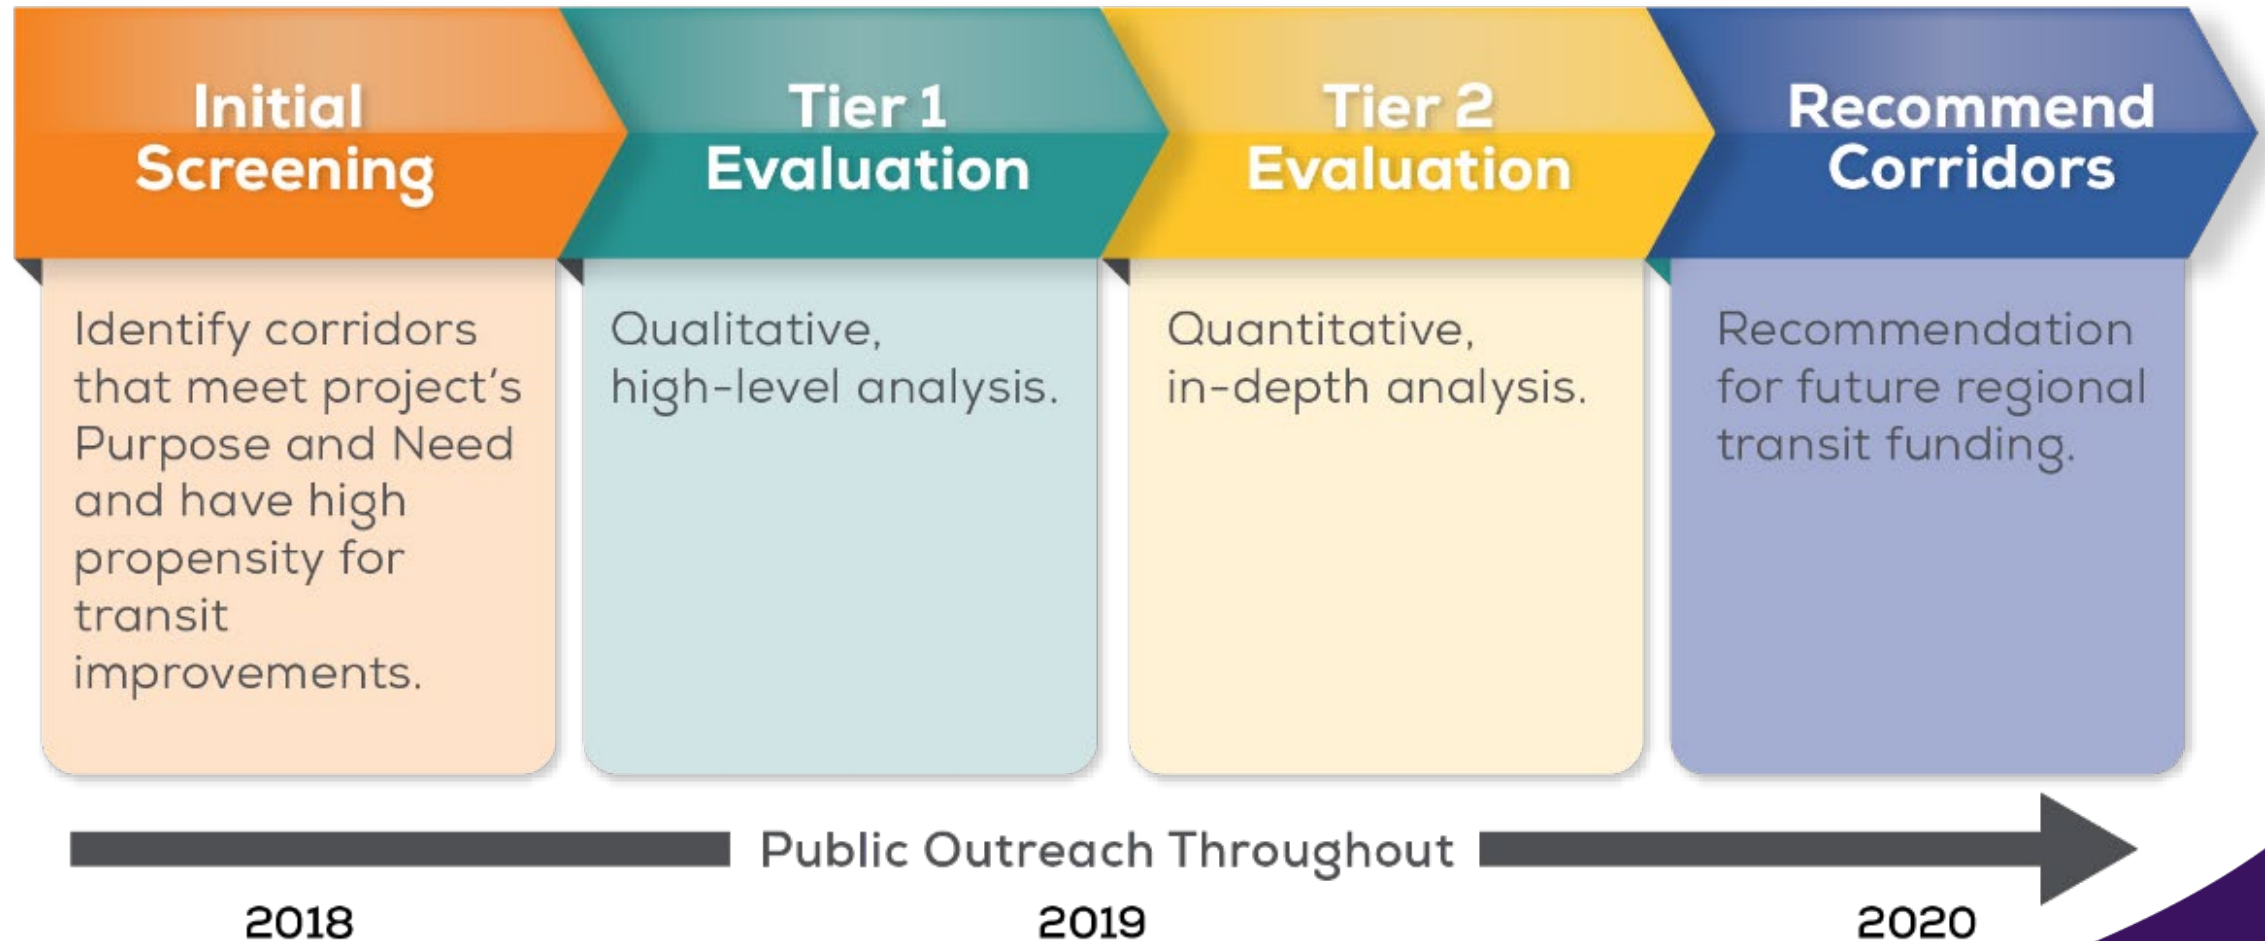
Initial Screening

Identify corridors that meet project's Purpose and Need and have high propensity for transit improvements.

Tier 1 Evaluation

Qualitative, high-level analysis.

Tier 2 Evaluation

Quantitative, in-depth analysis.

Recommend Corridors

Recommendation for future regional transit funding.

Public Outreach Throughout

2018

2019

2020